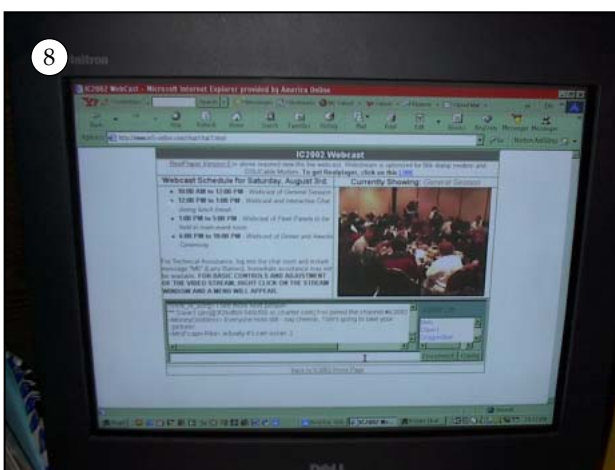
8

IC2002 WebCast - Microsoft Internet Explorer provided by America Online

IC2002 Webcast

RealPlayer Version 8 or above required view this live webcast. Webstream is optimized for 56k dialup modem and DSL/Cable Modem. To get Realplayer, click on this Link.

Webcast Schedule for Saturday, August 3rd:

- 10:00 AM to 12:00 PM - Webcast of General Session
- 12:00 PM to 1:00 PM - Webcast and Interactive Chat during lunch break
- 1:00 PM to 5:00 PM - Webcast of Panel Panels to be held in main event room
- 6:00 PM to 10:00 PM - Webcast of Dinner and Awards Ceremony

Currently Showing: General Session

For Technical Assistance, log into the chat room and instant message "MB" (Larry Barron). Immediate assistance may not be available. FOR BASIC CONTROLS AND ADJUSTMENT OF THE VIDEO STREAM, RIGHT CLICK ON THE STREAM WINDOW AND A MENU WILL APPEAR.

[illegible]

Back to IC2002 Home Page

Dell